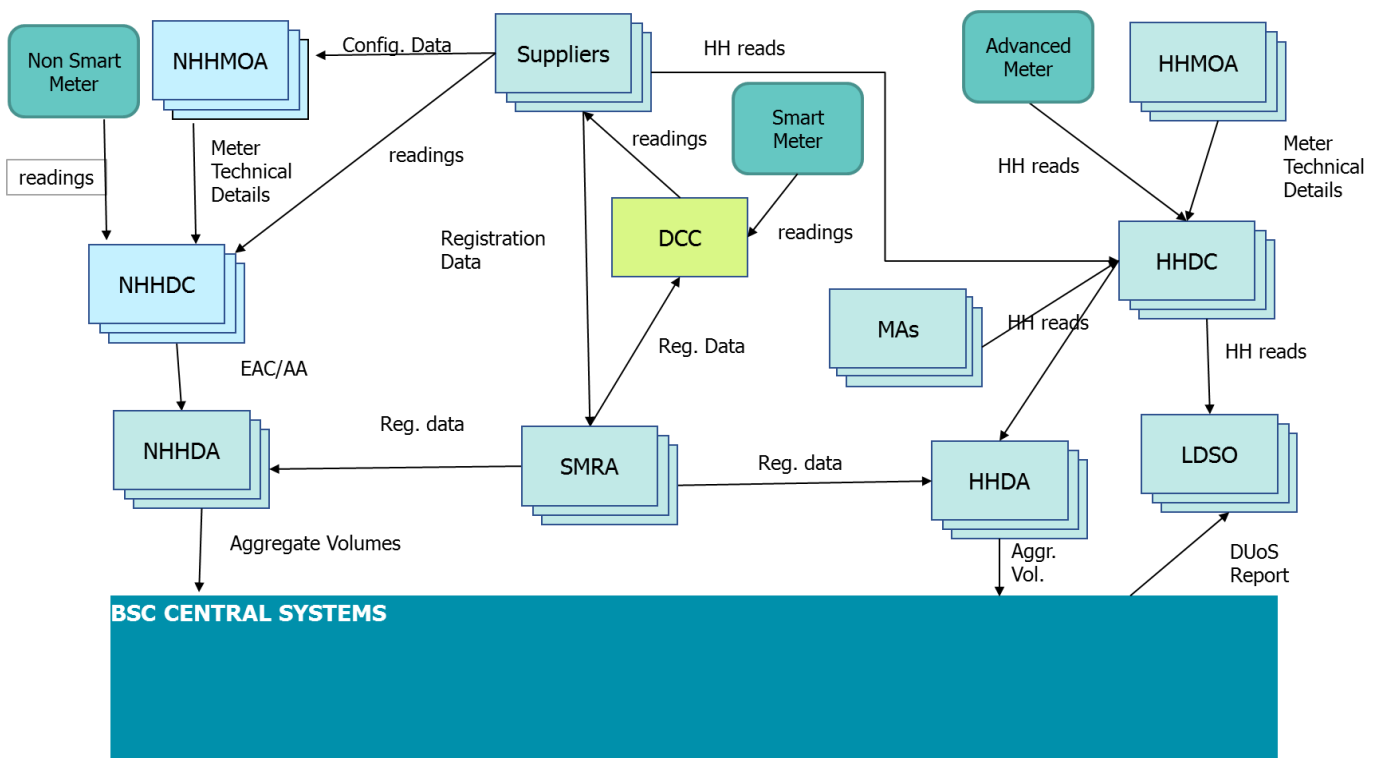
Non Smart Meter

NHHMOA

Config. Data

Suppliers

HH reads

Advanced Meter

HHMOA

readings

Meter Technical Details

readings

readings

Smart Meter

HH reads

Meter Technical Details

Registration Data

DCC

readings

HHDC

NHHDC

MAs

HH reads

Reg. Data

EAC/AA

HH reads

Reg. data

NHHDA

SMRA

Reg. data

HHDA

LDSO

Aggregate Volumes

Aggr. Vol.

DUoS Report

BSC CENTRAL SYSTEMS